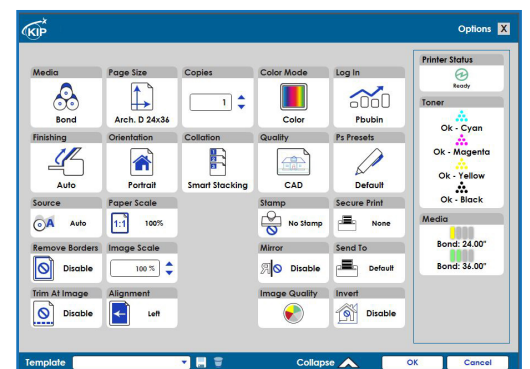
KIP

Options X

Media
Bond

Page Size
Arch. D 24x36

Copies
1

Color Mode
Color

Log In
Pbubin

Finishing
Auto

Orientation
Portrait

Collation
Smart Stacking

Quality
CAD

Ps Presets
Default

Source
Auto

Paper Scale
1:1 100%

Stamp
No Stamp

Secure Print
None

Remove Borders
Disable

Image Scale
100 %

Mirror
Disable

Send To
Default

Trim At Image
Disable

Alignment
Left

Image Quality

Invert
Disable

Printer Status
Ready

Toner
Ok - Cyan
Ok - Magenta
Ok - Yellow
Ok - Black

Media
Bond: 24.00"
Bond: 36.00"

Template

Collapse

OK

Cancel